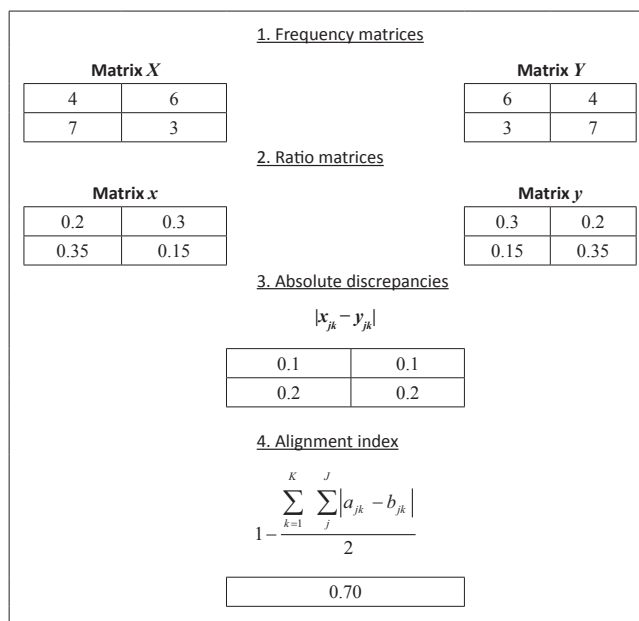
1. Frequency matrices

Matrix $X$

| 4 | 6 |
|---|---|
| 7 | 3 |

Matrix $Y$

| 6 | 4 |
|---|---|
| 3 | 7 |

2. Ratio matrices

Matrix $x$

| 0.2 | 0.3 |
|---|---|
| 0.35 | 0.15 |

Matrix $y$

| 0.3 | 0.2 |
|---|---|
| 0.15 | 0.35 |

3. Absolute discrepancies

$|x_{jk} - y_{jk}|$

| 0.1 | 0.1 |
|---|---|
| 0.2 | 0.2 |

4. Alignment index

$1 - \frac{\sum_{k=1}^{K} \sum_{j}^{J} \left| a_{jk} - b_{jk} \right|}{2}$

0.70